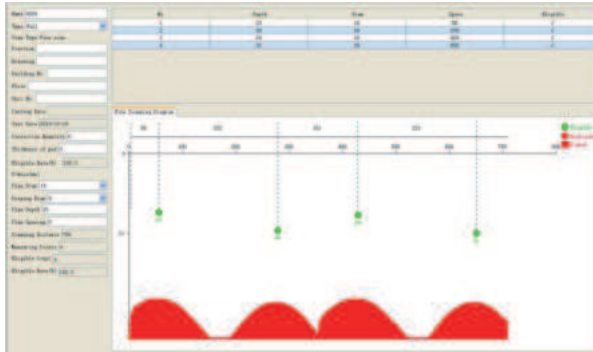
Name
Type
Position
Drawing
Building
Floor
Pile
Casting Date
Pile Dia
Pile Depth
Pile Spacing
Ramming Distance

| ID | Depth | Dia | Space | Position |
|---|---|---|---|---|
| 1 | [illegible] | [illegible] | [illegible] | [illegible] |
| 2 | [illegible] | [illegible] | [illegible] | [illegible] |
| 3 | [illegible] | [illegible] | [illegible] | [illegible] |
| 4 | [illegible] | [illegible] | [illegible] | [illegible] |

Pile Drawing Diagram

0 100 200 300 400 500 600 700 800